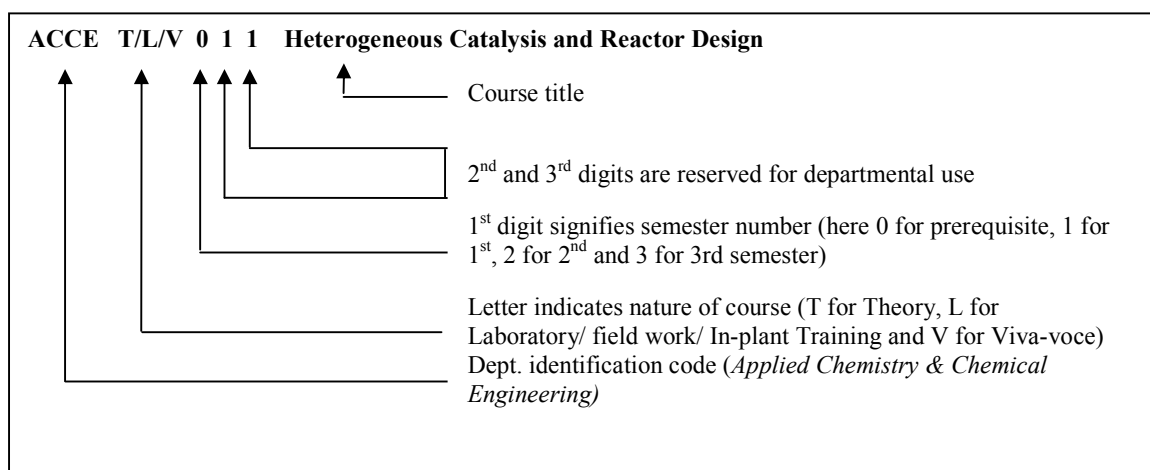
ACCE T/L/V 0 1 1 Heterogeneous Catalysis and Reactor Design

Course title

2$^{nd}$ and 3$^{rd}$ digits are reserved for departmental use

1$^{st}$ digit signifies semester number (here 0 for prerequisite, 1 for 1$^{st}$, 2 for 2$^{nd}$ and 3 for 3rd semester)

Letter indicates nature of course (T for Theory, L for Laboratory/ field work/ In-plant Training and V for Viva-voce)

Dept. identification code (Applied Chemistry & Chemical Engineering)